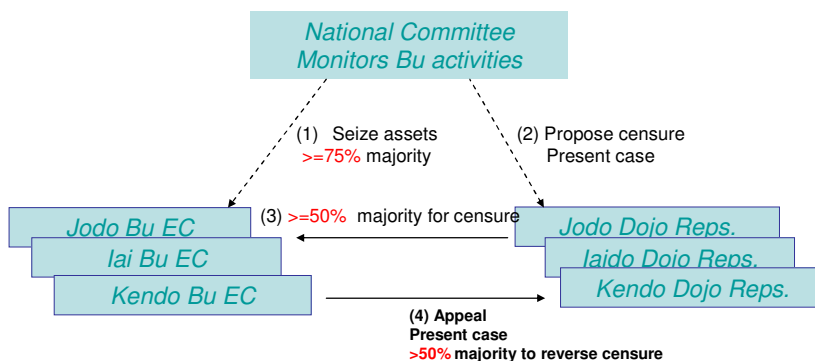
National Committee
Monitors Bu activities

(1) Seize assets
>=75% majority

(2) Propose censure
Present case

Jodo Bu EC
Iai Bu EC
Kendo Bu EC

(3) >=50% majority for censure

Jodo Dojo Reps.
Iaido Dojo Reps.
Kendo Dojo Reps.

(4) Appeal
Present case
>50% majority to reverse censure